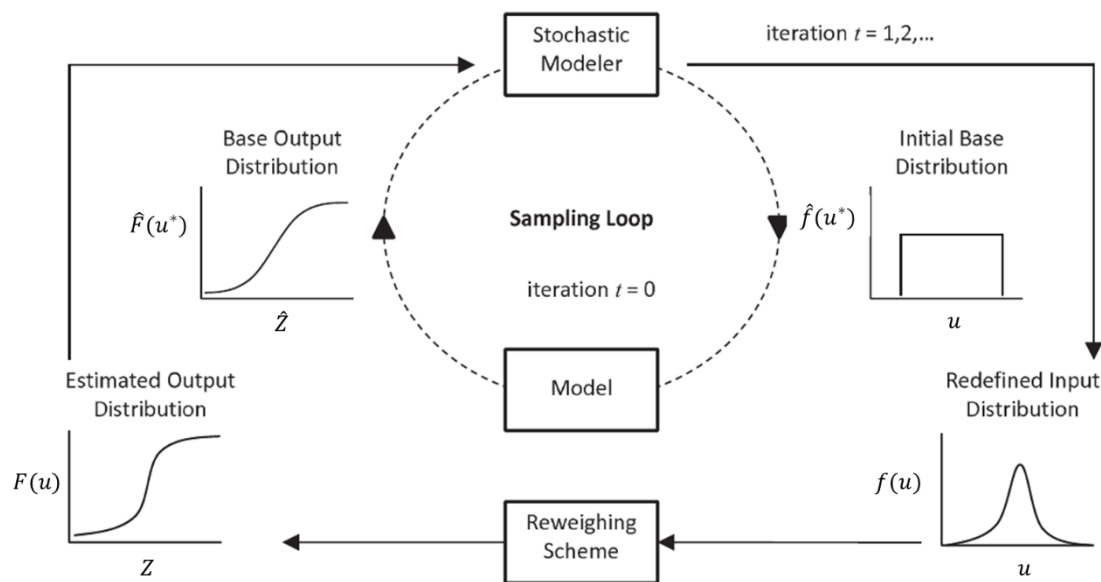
Stochastic Modeler

iteration $t$ = 1,2,...

Base Output Distribution

$\hat{F}(u^*)$

$\hat{Z}$

Sampling Loop

iteration $t$ = 0

Initial Base Distribution

$\hat{f}(u^*)$

$u$

Model

Estimated Output Distribution

$F(u)$

$Z$

Redefined Input Distribution

$f(u)$

$u$

Reweighing Scheme